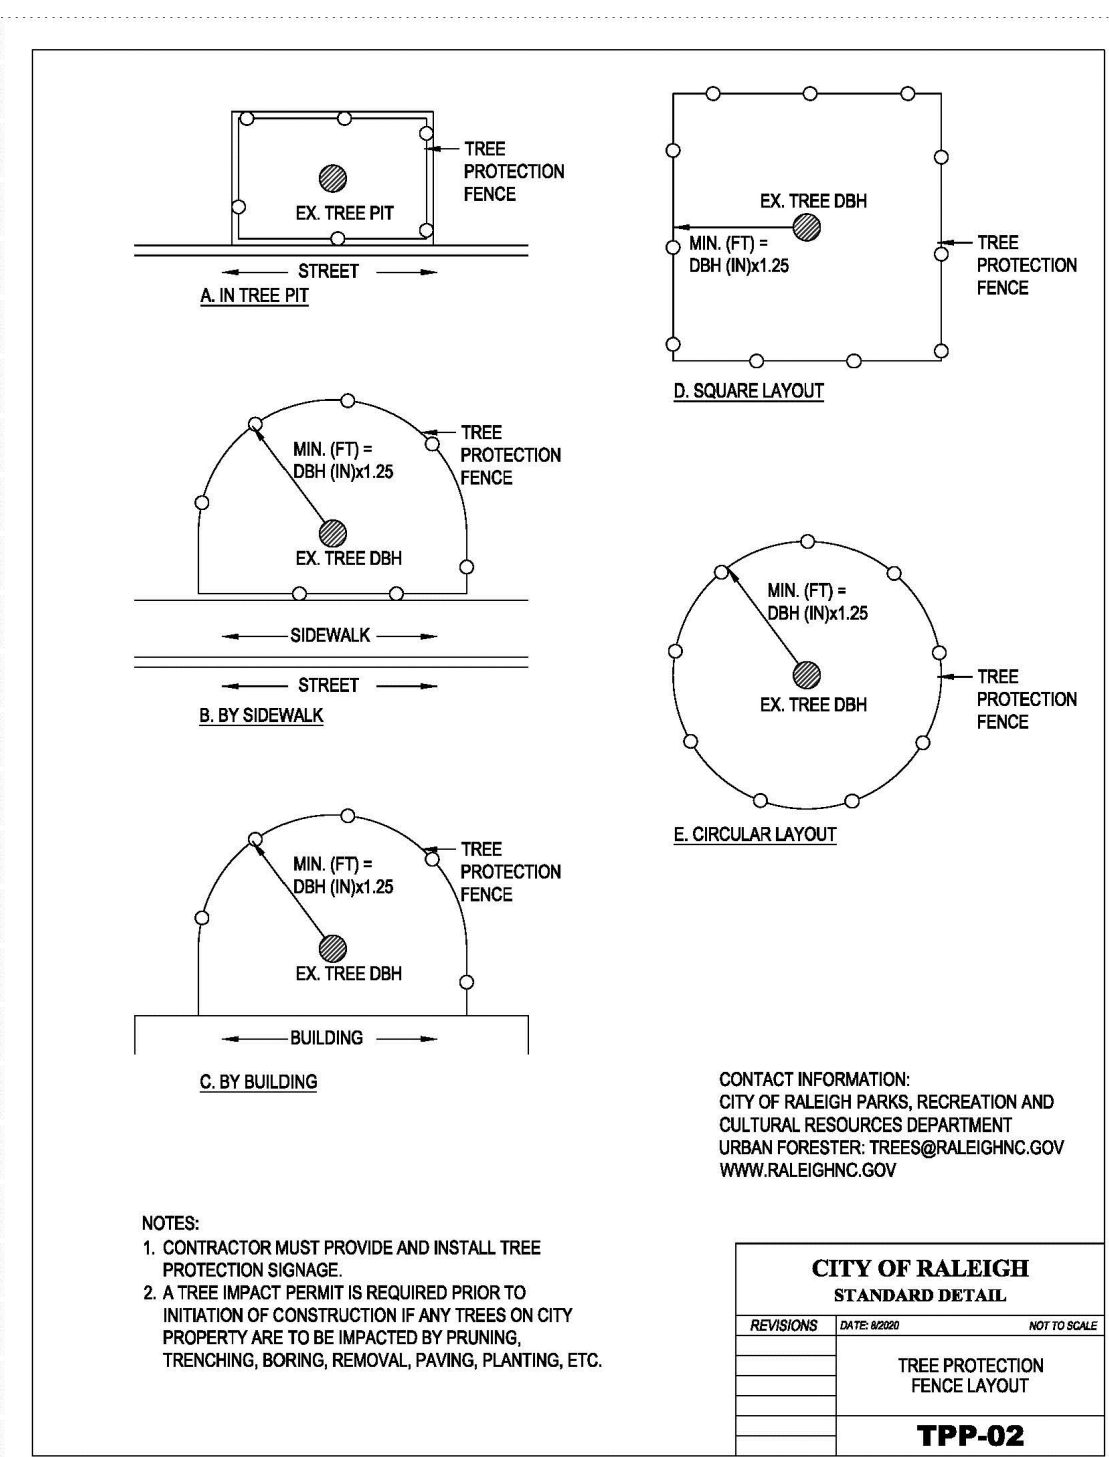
TREE PROTECTION FENCE

EX. TREE PIT

STREET

A. IN TREE PIT

EX. TREE DBH

MIN. (FT) = DBH (IN)x1.25

TREE PROTECTION FENCE

D. SQUARE LAYOUT

MIN. (FT) = DBH (IN)x1.25

TREE PROTECTION FENCE

EX. TREE DBH

SIDEWALK

STREET

B. BY SIDEWALK

MIN. (FT) = DBH (IN)x1.25

TREE PROTECTION FENCE

EX. TREE DBH

E. CIRCULAR LAYOUT

MIN. (FT) = DBH (IN)x1.25

TREE PROTECTION FENCE

EX. TREE DBH

BUILDING

C. BY BUILDING

CONTACT INFORMATION:
CITY OF RALEIGH PARKS, RECREATION AND CULTURAL RESOURCES DEPARTMENT
URBAN FORESTER: TREES@RALEIGHNC.GOV
WWW.RALEIGHNC.GOV

NOTES:
1. CONTRACTOR MUST PROVIDE AND INSTALL TREE PROTECTION SIGNAGE.
2. A TREE IMPACT PERMIT IS REQUIRED PRIOR TO INITIATION OF CONSTRUCTION IF ANY TREES ON CITY PROPERTY ARE TO BE IMPACTED BY PRUNING, TRENCHING, BORING, REMOVAL, PAVING, PLANTING, ETC.

CITY OF RALEIGH
STANDARD DETAIL

REVISIONS | DATE: 8/2020 | NOT TO SCALE

TREE PROTECTION FENCE LAYOUT

TPP-02